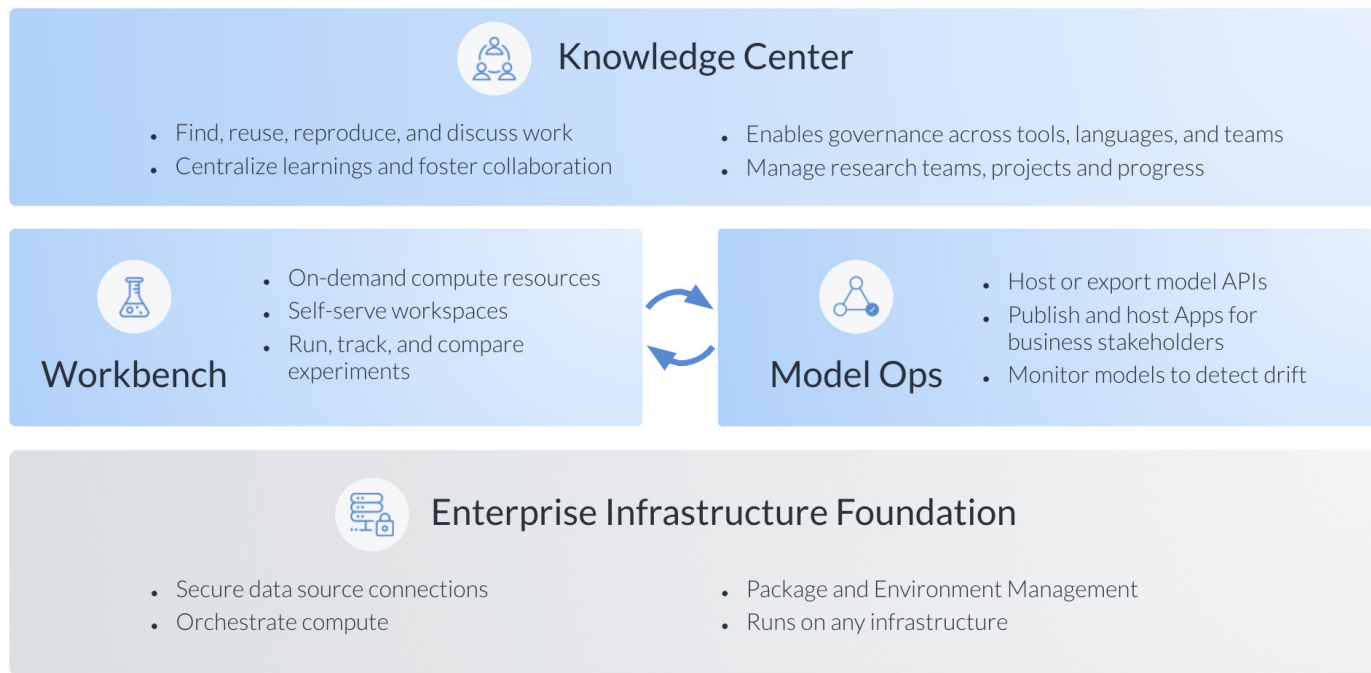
Knowledge Center

- Find, reuse, reproduce, and discuss work
- Centralize learnings and foster collaboration

- Enables governance across tools, languages, and teams
- Manage research teams, projects and progress

Workbench

- On-demand compute resources
- Self-serve workspaces
- Run, track, and compare experiments

Model Ops

- Host or export model APIs
- Publish and host Apps for business stakeholders
- Monitor models to detect drift

Enterprise Infrastructure Foundation

- Secure data source connections
- Orchestrate compute

- Package and Environment Management
- Runs on any infrastructure